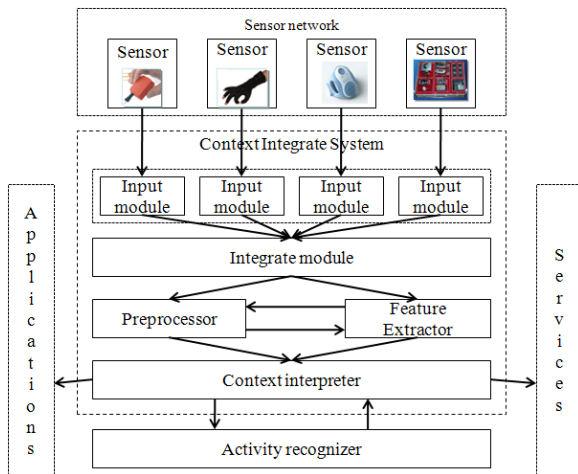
Sensor network

Sensor

Sensor

Sensor

Sensor

Context Integrate System

Input module

Input module

Input module

Input module

Applications

Integrate module

Services

Preprocessor

Feature Extractor

Context interpreter

Activity recognizer